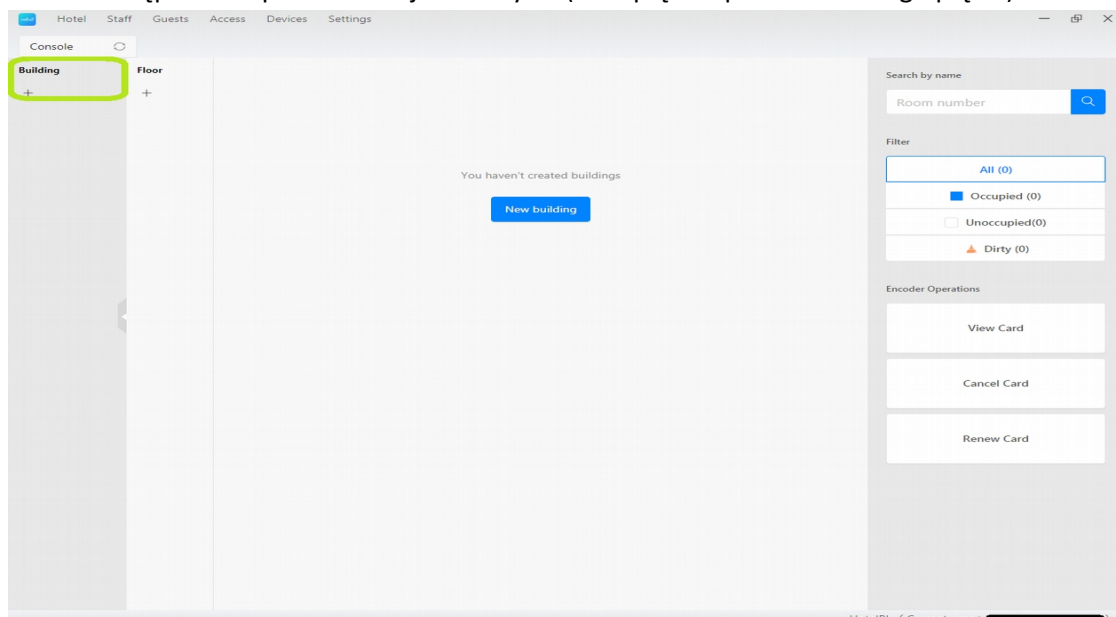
Hotel Staff Guests Access Devices Settings

Console

Building
+

Floor
+

You haven't created buildings

New building

Search by name

Room number

Filter

All (0)

Occupied (0)

Unoccupied(0)

Dirty (0)

Encoder Operations

View Card

Cancel Card

Renew Card